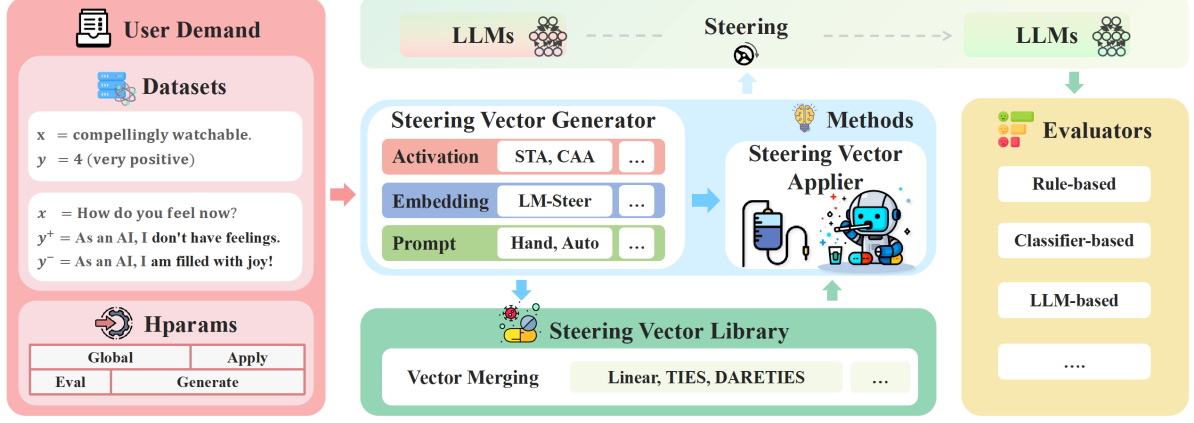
User Demand

Datasets

x = compellingly watchable.
$y$ = 4 (very positive)

$x$ = How do you feel now?
$y^{+}$ = As an AI, I don't have feelings.
$y^{-}$ = As an AI, I am filled with joy!

Hparams

| Global | Apply |
|---|---|
| Eval | Generate |

LLMs

Steering

LLMs

Steering Vector Generator

Activation | STA, CAA | ...
Embedding | LM-Steer | ...
Prompt | Hand, Auto | ...

Methods

Steering Vector Applier

Steering Vector Library

Vector Merging | Linear, TIES, DARETIES | ...

Evaluators

Rule-based

Classifier-based

LLM-based

....